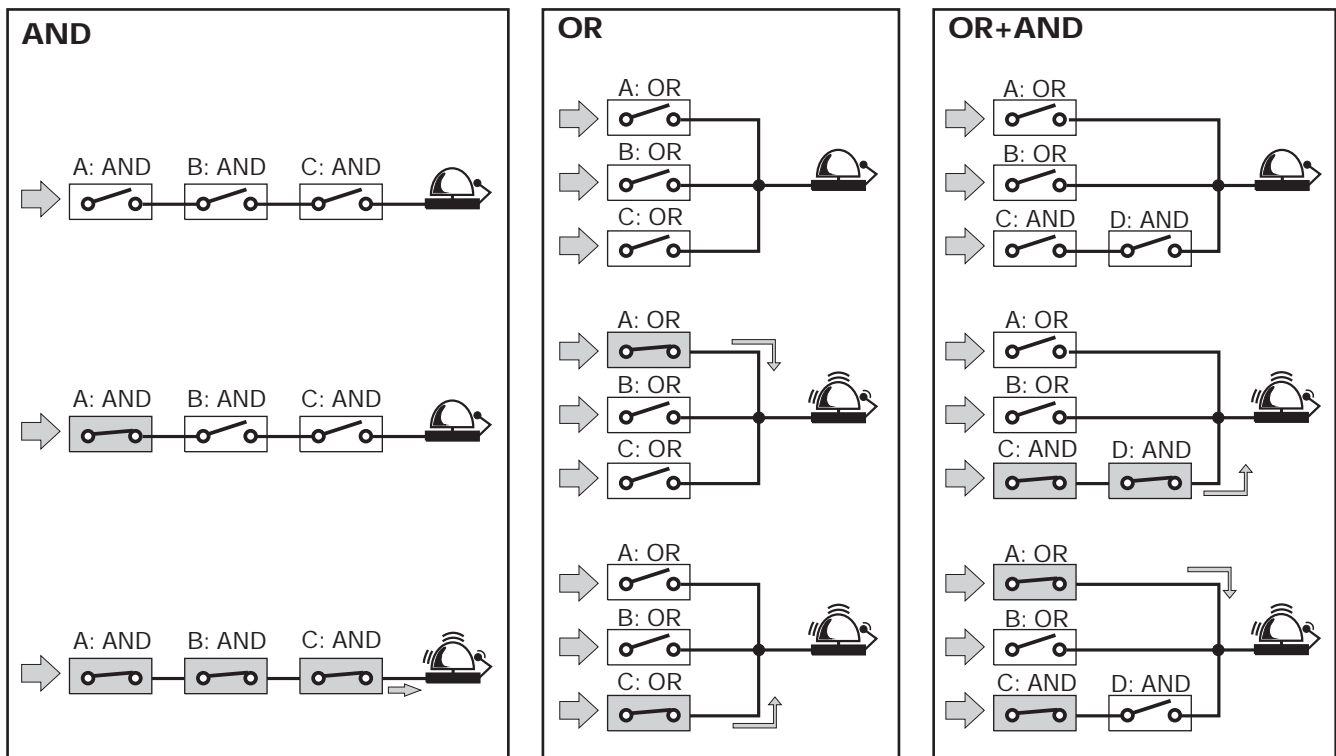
AND

A: AND B: AND C: AND

A: AND B: AND C: AND

A: AND B: AND C: AND

OR

A: OR
B: OR
C: OR

A: OR
B: OR
C: OR

A: OR
B: OR
C: OR

OR+AND

A: OR
B: OR
C: AND D: AND

A: OR
B: OR
C: AND D: AND

A: OR
B: OR
C: AND D: AND